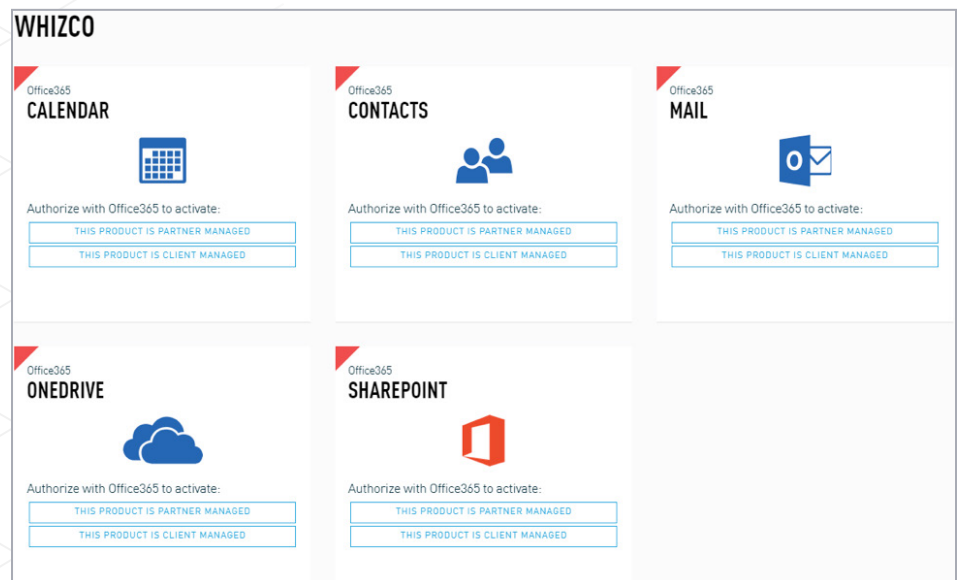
WHIZCO

Office365
CALENDAR

Authorize with Office365 to activate:
THIS PRODUCT IS PARTNER MANAGED
THIS PRODUCT IS CLIENT MANAGED

Office365
CONTACTS

Authorize with Office365 to activate:
THIS PRODUCT IS PARTNER MANAGED
THIS PRODUCT IS CLIENT MANAGED

Office365
MAIL

O

Authorize with Office365 to activate:
THIS PRODUCT IS PARTNER MANAGED
THIS PRODUCT IS CLIENT MANAGED

Office365
ONEDRIVE

Authorize with Office365 to activate:
THIS PRODUCT IS PARTNER MANAGED
THIS PRODUCT IS CLIENT MANAGED

Office365
SHAREPOINT

Authorize with Office365 to activate:
THIS PRODUCT IS PARTNER MANAGED
THIS PRODUCT IS CLIENT MANAGED